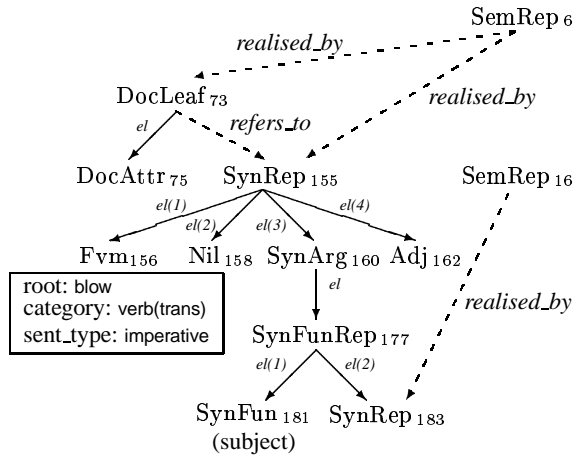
SemRep $_{6}$

realised_by

DocLeaf $_{73}$

realised_by

el

refers_to

DocAttr $_{75}$

SynRep $_{155}$

SemRep $_{16}$

el(1)

el(2)

el(3)

el(4)

Fvm $_{156}$

Nil $_{158}$

SynArg $_{160}$

Adj $_{162}$

root: blow
category: verb(trans)
sent_type: imperative

el

realised_by

SynFunRep $_{177}$

el(1)

el(2)

SynFun $_{181}$
(subject)

SynRep $_{183}$